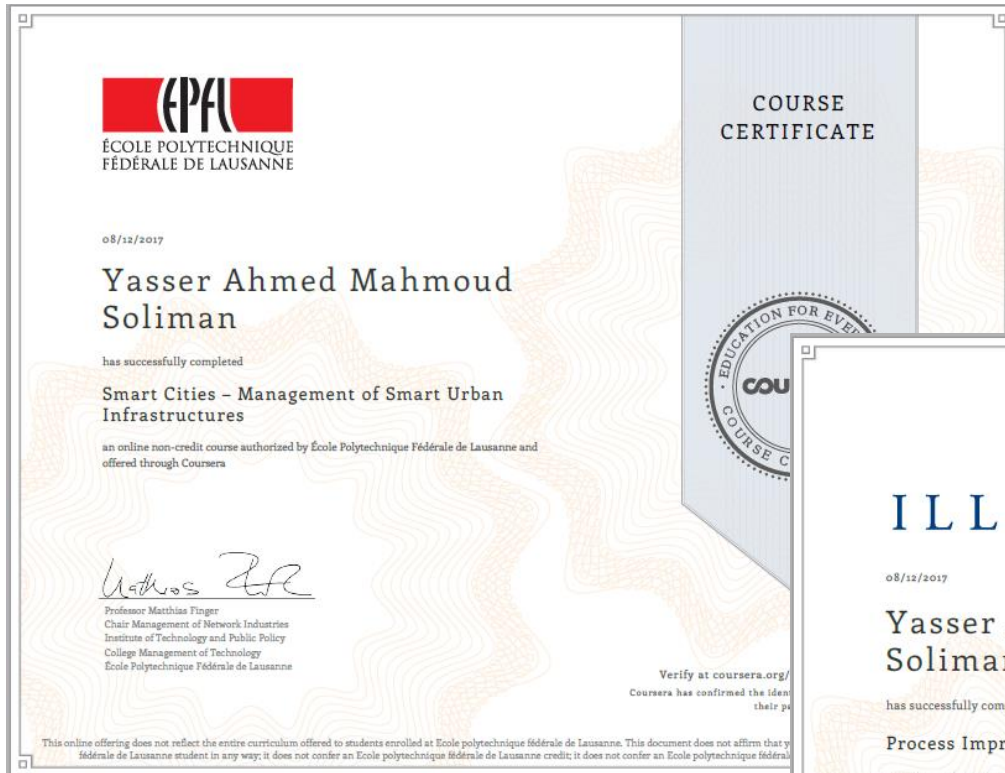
EPFL
ÉCOLE POLYTECHNIQUE
FÉDÉRALE DE LAUSANNE

08/12/2017

Yasser Ahmed Mahmoud Soliman

has successfully completed

Smart Cities – Management of Smart Urban Infrastructures

an online non-credit course authorized by École Polytechnique Fédérale de Lausanne and offered through Coursera

Professor Matthias Finger
Chair Management of Network Industries
Institute of Technology and Public Policy
College Management of Technology
École Polytechnique Fédérale de Lausanne

COURSE CERTIFICATE

EDUCATION FOR EVE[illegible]
COU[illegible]
COURSE C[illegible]

Verify at coursera.org/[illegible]
Coursera has confirmed the iden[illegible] their p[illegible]

This online offering does not reflect the entire curriculum offered to students enrolled at Ecole polytechnique fédérale de Lausanne. This document does not affirm that y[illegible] fédérale de Lausanne student in any way; it does not confer an Ecole polytechnique fédérale de Lausanne credit; it does not confer an Ecole polytechnique fédéral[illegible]

ILL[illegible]

08/12/2017

Yasser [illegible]
Soliman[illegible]

has successfully com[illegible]

Process Impr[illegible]